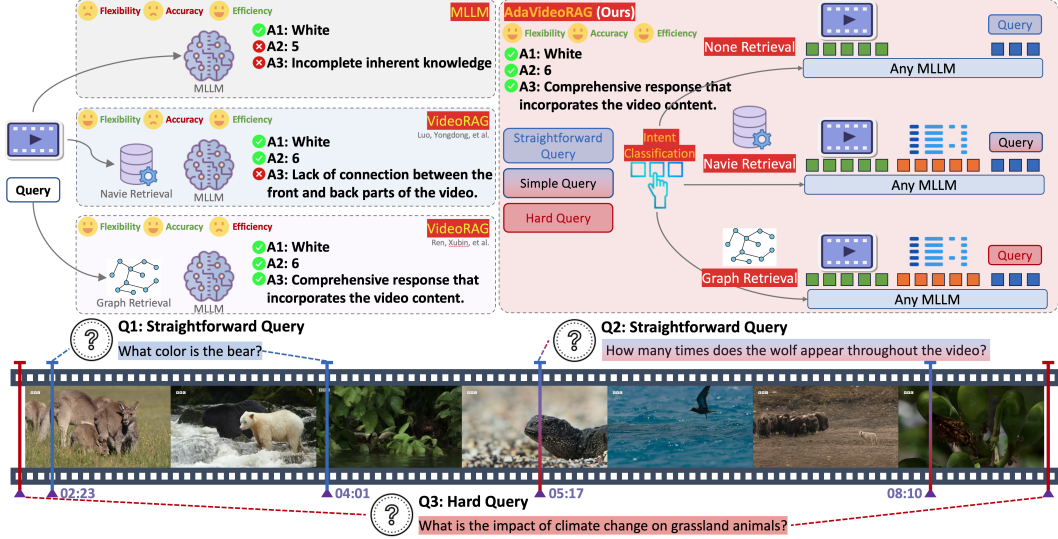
Flexibility Accuracy Efficiency

MLLM

MLLM

A1: White
A2: 5
A3: Incomplete inherent knowledge

Query

Flexibility Accuracy Efficiency

VideoRAG
Luo, Yongdong, et al.

Navie Retrieval

MLLM

A1: White
A2: 6
A3: Lack of connection between the front and back parts of the video.

Flexibility Accuracy Efficiency

VideoRAG
Ren, Xubin, et al.

Graph Retrieval

MLLM

A1: White
A2: 6
A3: Comprehensive response that incorporates the video content.

AdaVideoRAG (Ours)

Flexibility Accuracy Efficiency

A1: White
A2: 6
A3: Comprehensive response that incorporates the video content.

Straightforward Query

Simple Query

Hard Query

Intent Classification

None Retrieval

Query

Any MLLM

Navie Retrieval

Query

Any MLLM

Graph Retrieval

Query

Any MLLM

Q1: Straightforward Query
What color is the bear?

Q2: Straightforward Query
How many times does the wolf appear throughout the video?

02:23

04:01

05:17

08:10

Q3: Hard Query
What is the impact of climate change on grassland animals?